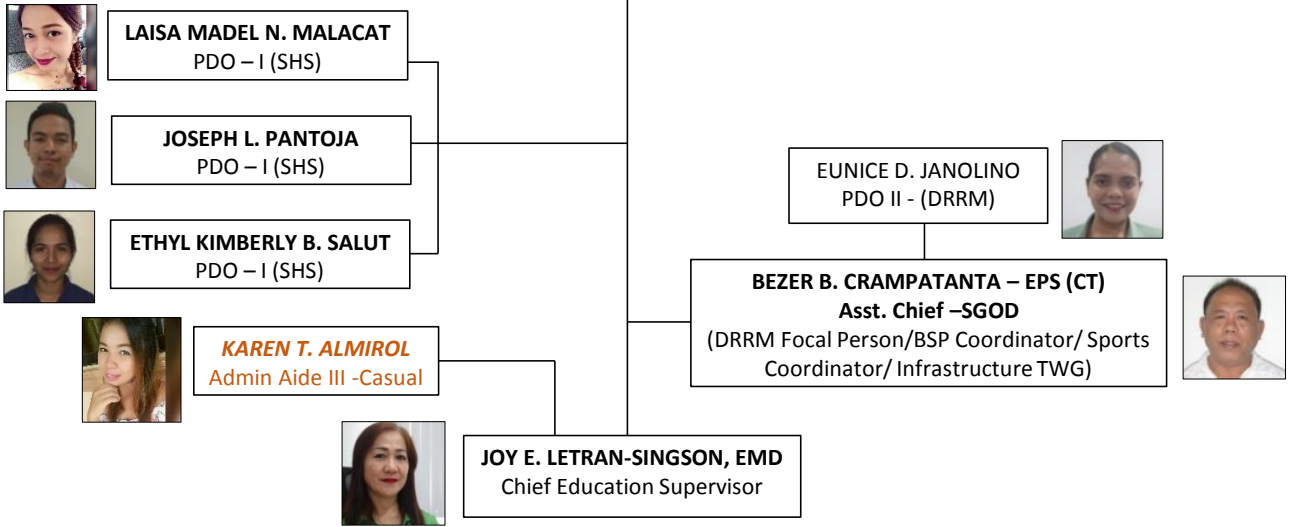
LAISA MADEL N. MALACAT
PDO – I (SHS)

JOSEPH L. PANTOJA
PDO – I (SHS)

ETHYL KIMBERLY B. SALUT
PDO – I (SHS)

KAREN T. ALMIROL
Admin Aide III -Casual

EUNICE D. JANOLINO
PDO II - (DRRM)

BEZER B. CRAMPATANTA – EPS (CT)
Asst. Chief –SGOD
(DRRM Focal Person/BSP Coordinator/ Sports Coordinator/ Infrastructure TWG)

JOY E. LETRAN-SINGSON, EMD
Chief Education Supervisor